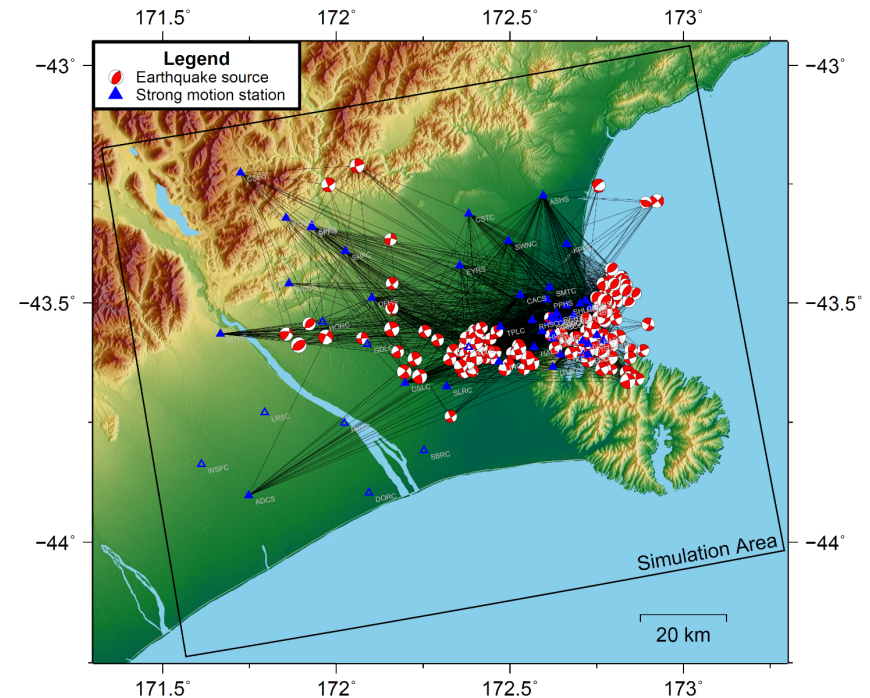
171.5° 172° 172.5° 173°

−43° −43°

Legend
Earthquake source
Strong motion station

−43.5° −43.5°

−44° −44°

Simulation Area

20 km

171.5° 172° 172.5° 173°

CSTC
ASHS
SWNC
EYRS
CACS
SMTC
PPHS
TPLC
DSLC
SLRC
LRSC
WSFC
ADCS
DORC
SBRC
GDLC